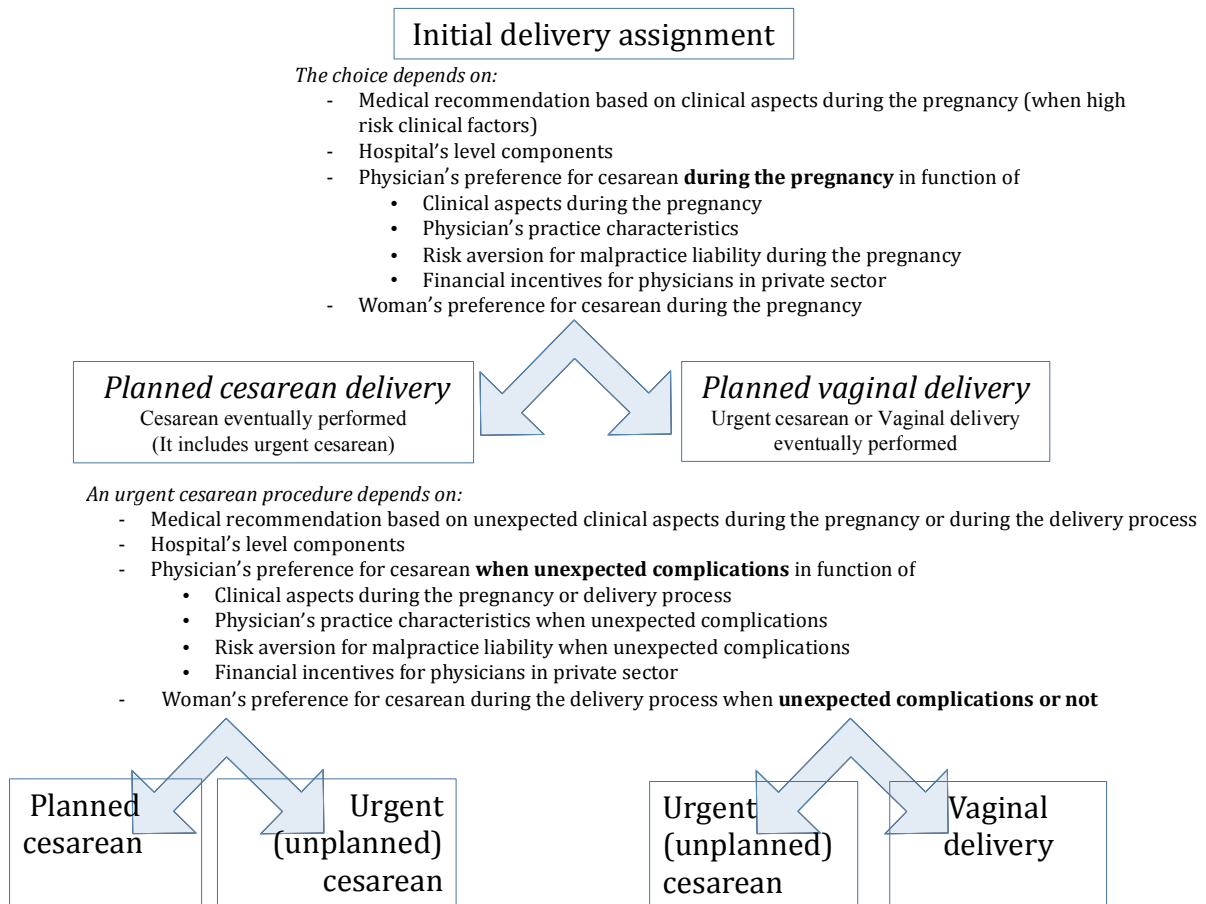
Initial delivery assignment

*The choice depends on:*
- Medical recommendation based on clinical aspects during the pregnancy (when high risk clinical factors)
- Hospital's level components
- Physician's preference for cesarean **during the pregnancy** in function of
  - Clinical aspects during the pregnancy
  - Physician's practice characteristics
  - Risk aversion for malpractice liability during the pregnancy
  - Financial incentives for physicians in private sector
- Woman's preference for cesarean during the pregnancy

*Planned cesarean delivery*
Cesarean eventually performed
(It includes urgent cesarean)

*Planned vaginal delivery*
Urgent cesarean or Vaginal delivery eventually performed

*An urgent cesarean procedure depends on:*
- Medical recommendation based on unexpected clinical aspects during the pregnancy or during the delivery process
- Hospital's level components
- Physician's preference for cesarean **when unexpected complications** in function of
  - Clinical aspects during the pregnancy or delivery process
  - Physician's practice characteristics when unexpected complications
  - Risk aversion for malpractice liability when unexpected complications
  - Financial incentives for physicians in private sector
- Woman's preference for cesarean during the delivery process when **unexpected complications or not**

Planned cesarean

Urgent (unplanned) cesarean

Urgent (unplanned) cesarean

Vaginal delivery